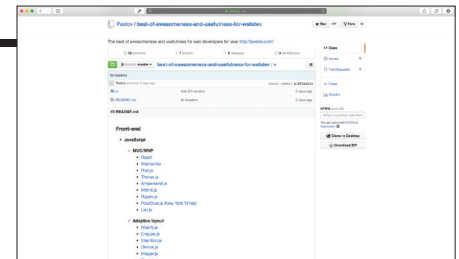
Pozlov / best-of-awesomeness-and-usefulness-for-webdev

The best of awesomeness and usefulness for web developers for you! http://pozlov.com

Code

Issues

Pull Requests

Pulse

Graphs

Clone in Desktop

Download ZIP

README.md

Front-end

JavaScript

MVC/MVP

React

Marionette

Vue.js

Thorax.js

Angular

Mithril.js

Ripple.js

PourOver.js (New York Times)

Lex.js

Adaptive layout

Match.js

Enquire.js

Intention.js

Device.js

Imager.js